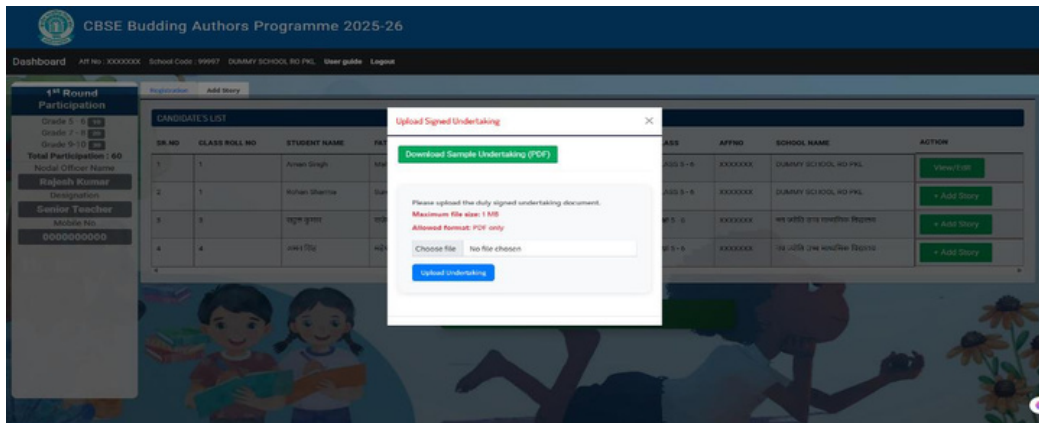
CBSE Budding Authors Programme 2025-26

Dashboard Aff No : XXXXXXX School Code : 99997 DUMMY SCHOOL RO PKL User guide Logout

1st Round Participation
Grade 5 - 6 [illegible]
Grade 7 - 8 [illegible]
Grade 9-10 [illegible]
Total Participation : 60
Nodal Officer Name
Rajesh Kumar
Designation
Senior Teacher
Mobile No.
0000000000

Registration Add Story

CANDIDATE'S LIST

| SR.NO | CLASS ROLL NO | STUDENT NAME | FAT | CLASS | AFFNO | SCHOOL NAME | ACTION |
|---|---|---|---|---|---|---|---|
| 1 | 1 | Aman Singh | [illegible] | CLASS 5 - 6 | XXXXXXX | DUMMY SCHOOL RO PKL | View/Edit |
| 2 | 1 | Rohan Sharma | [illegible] | CLASS 5 - 6 | XXXXXXX | DUMMY SCHOOL RO PKL | + Add Story |
| 3 | 3 | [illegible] | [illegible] | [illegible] 5 - 6 | XXXXXXX | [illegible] | + Add Story |
| 4 | 4 | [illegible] | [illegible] | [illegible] 5 - 6 | XXXXXXX | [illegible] | + Add Story |

Upload Signed Undertaking ×

Download Sample Undertaking (PDF)

Please upload the duly signed undertaking document.
Maximum file size: 1 MB
Allowed format: PDF only

Choose file No file chosen

Upload Undertaking